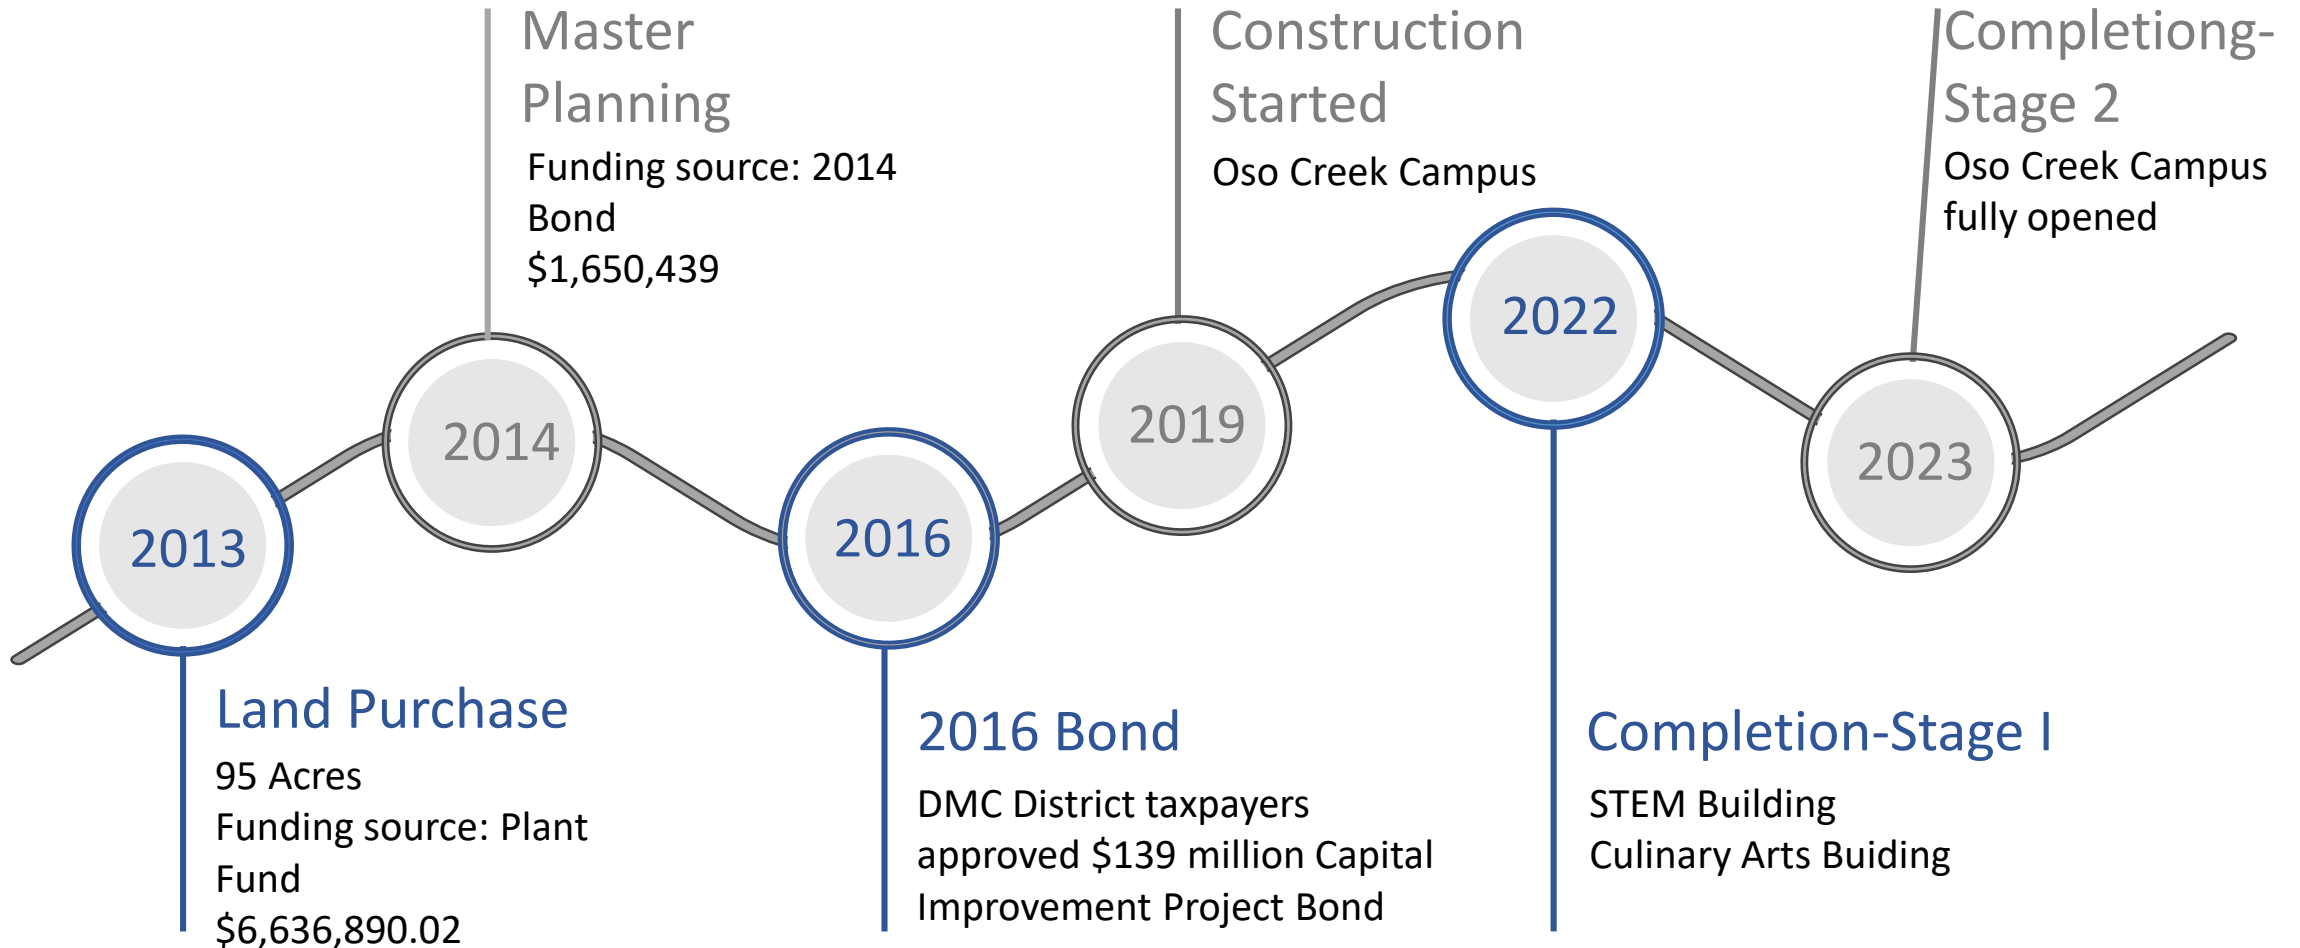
Master Planning
Funding source: 2014 Bond
$1,650,439

Construction Started
Oso Creek Campus

Completiong-Stage 2
Oso Creek Campus fully opened

2013

2014

2016

2019

2022

2023

Land Purchase
95 Acres
Funding source: Plant Fund
$6,636,890.02

2016 Bond
DMC District taxpayers approved $139 million Capital Improvement Project Bond

Completion-Stage I
STEM Building
Culinary Arts Buiding